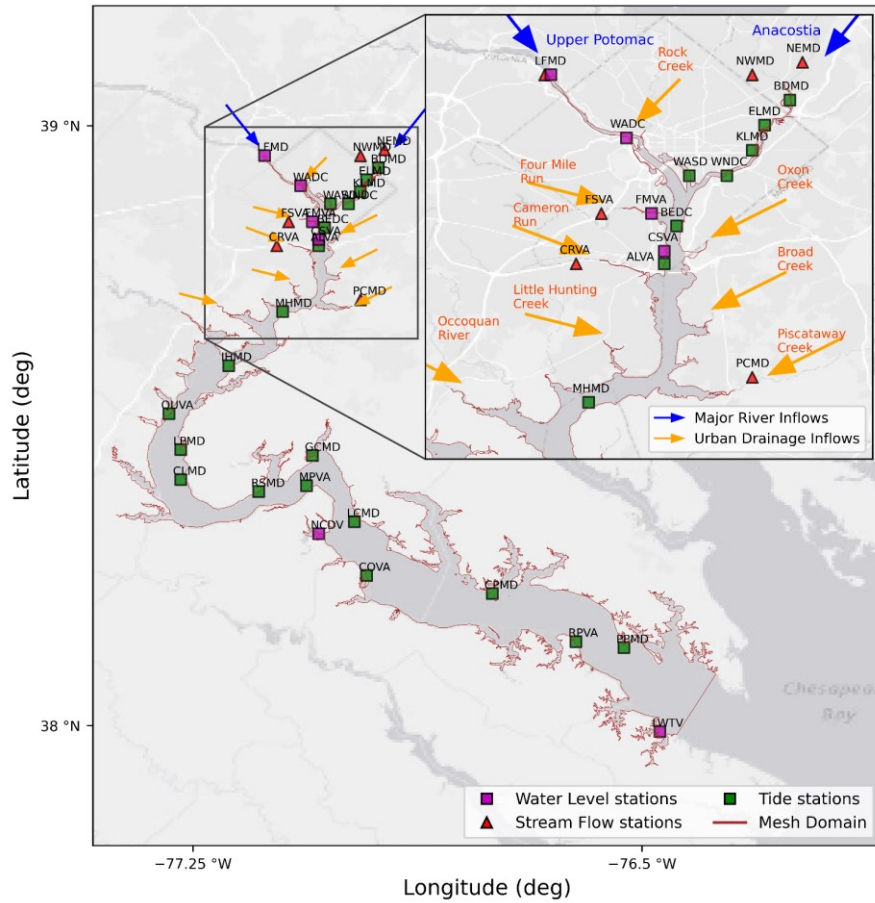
Upper Potomac
Anacostia
LFMD
Rock Creek
NWMD
NEMD
BDMD
ELMD
KLMD
WADC
WASD
WNDC
Four Mile Run
FSVA
FMVA
BEDC
Oxon Creek
Cameron Run
CSVA
CRVA
ALVA
Broad Creek
Little Hunting Creek
Occoquan River
Piscataway Creek
PCMD
MHMD
Major River Inflows
Urban Drainage Inflows

39 °N
LFMD
NEMD
NWMD
BDMD
ELMD
KLMD
WADC
WASD
WNDC
FSVA
FMVA
BEDC
CSVA
CRVA
ALVA
PCMD
MHMD
IHMD
QUVA
LBMD
CLMD
GCMD
RSMD
MPVA
NCDV
LCMD
COVA
CPMD
RPVA
PPMD
LWTV
38 °N
Chesapeake Bay

Water Level stations
Tide stations
Stream Flow stations
Mesh Domain

Latitude (deg)
−77.25 °W
−76.5 °W
Longitude (deg)